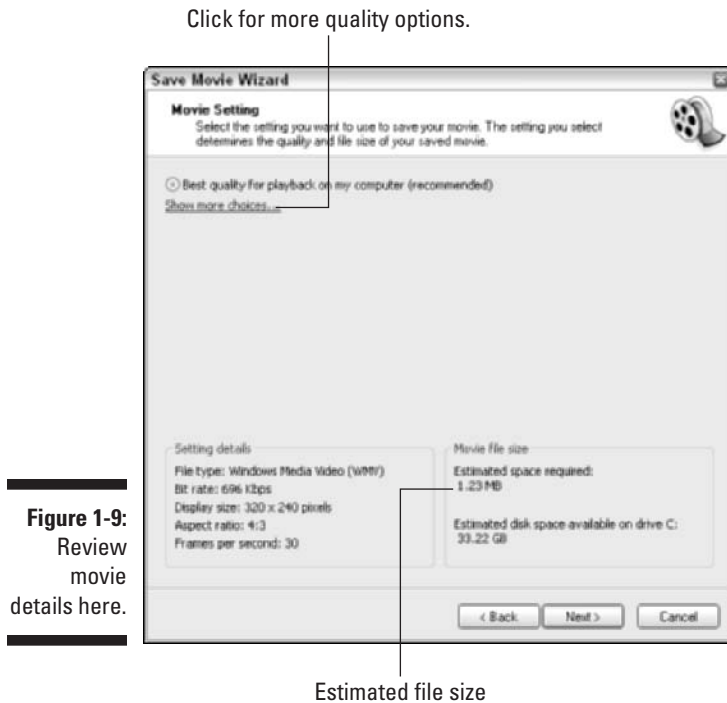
Click for more quality options.

Save Movie Wizard

Movie Setting
Select the setting you want to use to save your movie. The setting you select determines the quality and file size of your saved movie.

Best quality for playback on my computer (recommended)
Show more choices...

Setting details
File type: Windows Media Video (WMV)
Bit rate: 696 Kbps
Display size: 320 x 240 pixels
Aspect ratio: 4:3
Frames per second: 30

Movie file size
Estimated space required:
1.23 MB

Estimated disk space available on drive C:
33.22 GB

< Back Next > Cancel

Figure 1-9: Review movie details here.

Estimated file size